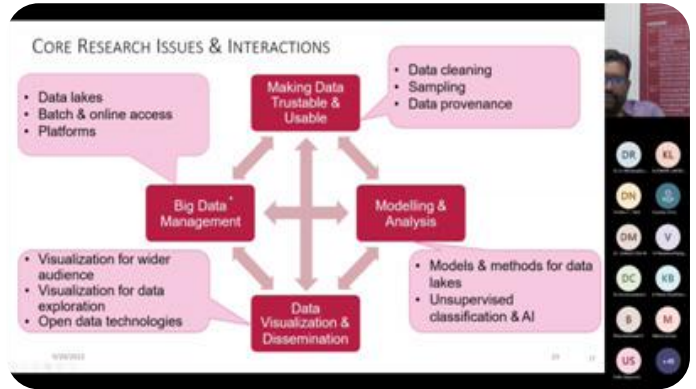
CORE RESEARCH ISSUES & INTERACTIONS

• Data lakes
• Batch & online access
• Platforms

Making Data Trustable & Usable

• Data cleaning
• Sampling
• Data provenance

Big Data Management

Modelling & Analysis

• Visualization for wider audience
• Visualization for data exploration
• Open data technologies

Data Visualization & Dissemination

• Models & methods for data lakes
• Unsupervised classification & AI

DR KL DN DM V DC KB B M US +46

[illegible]